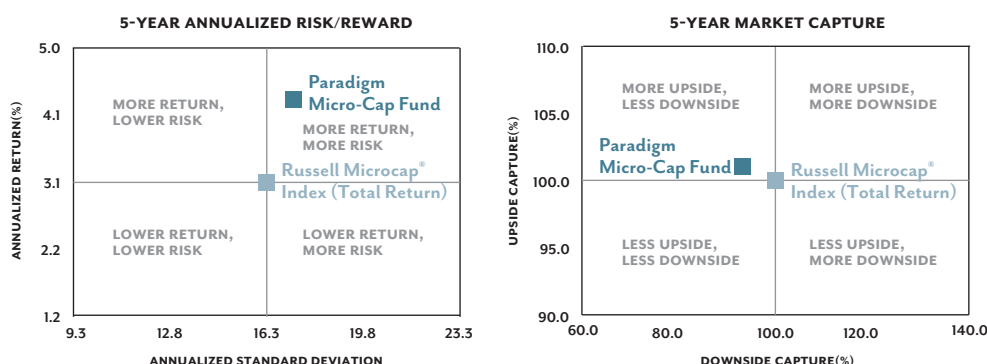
5-YEAR ANNUALIZED RISK/REWARD

ANNUALIZED RETURN(%)

5.0
4.1
3.1
2.2
1.2

MORE RETURN, LOWER RISK

Paradigm Micro-Cap Fund

MORE RETURN, MORE RISK

Russell Microcap® Index (Total Return)

LOWER RETURN, LOWER RISK

LOWER RETURN, MORE RISK

9.3
12.8
16.3
19.8
23.3

ANNUALIZED STANDARD DEVIATION

5-YEAR MARKET CAPTURE

UPSIDE CAPTURE(%)

110.0
105.0
100.0
95.0
90.0

MORE UPSIDE, LESS DOWNSIDE

MORE UPSIDE, MORE DOWNSIDE

Paradigm Micro-Cap Fund

Russell Microcap® Index (Total Return)

LESS UPSIDE, LESS DOWNSIDE

LESS UPSIDE, MORE DOWNSIDE

60.0
80.0
100.0
120.0
140.0

DOWNSIDE CAPTURE(%)